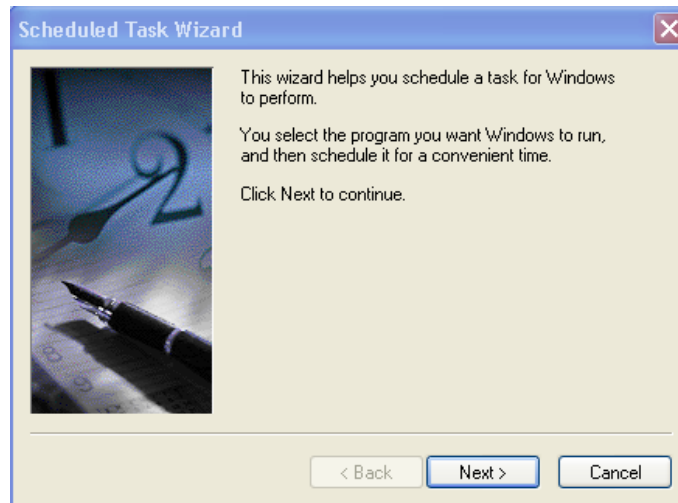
Scheduled Task Wizard

This wizard helps you schedule a task for Windows to perform.

You select the program you want Windows to run, and then schedule it for a convenient time.

Click Next to continue.

< Back
Next >
Cancel